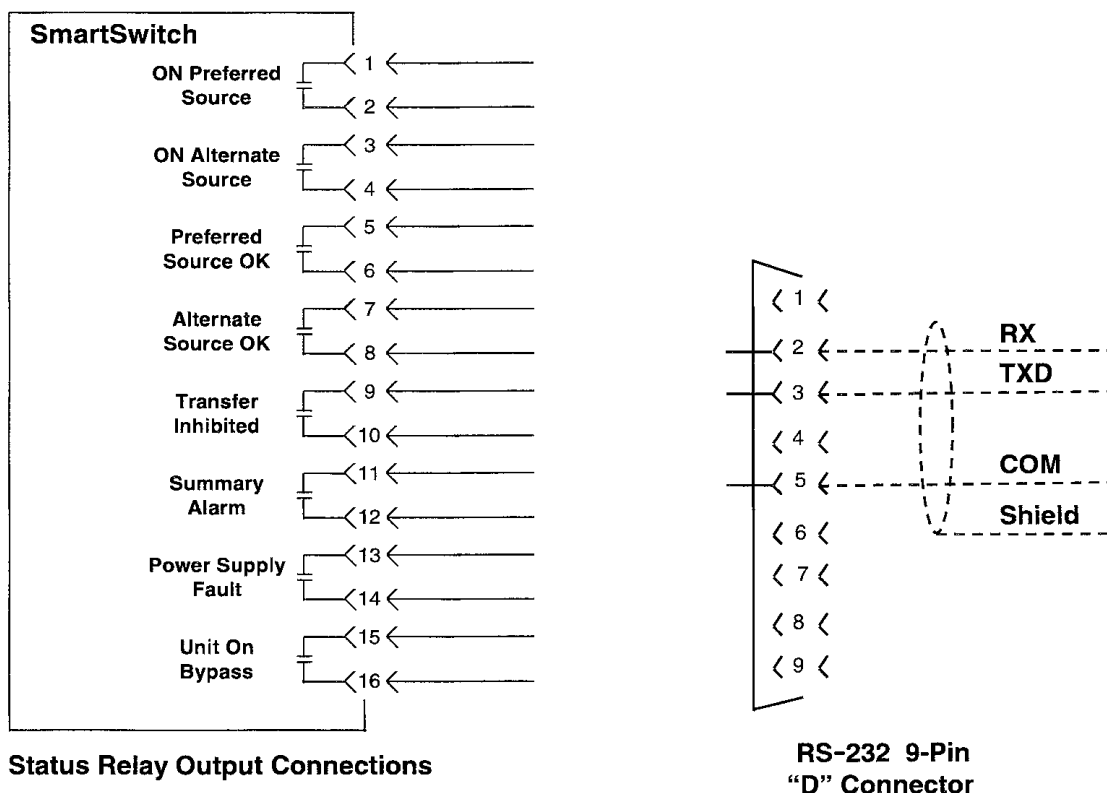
SmartSwitch

ON Preferred Source
1
2

ON Alternate Source
3
4

Preferred Source OK
5
6

Alternate Source OK
7
8

Transfer Inhibited
9
10

Summary Alarm
11
12

Power Supply Fault
13
14

Unit On Bypass
15
16

Status Relay Output Connections

1
2
3
4
5
6
7
8
9

RX
TXD
COM
Shield

RS-232 9-Pin "D" Connector